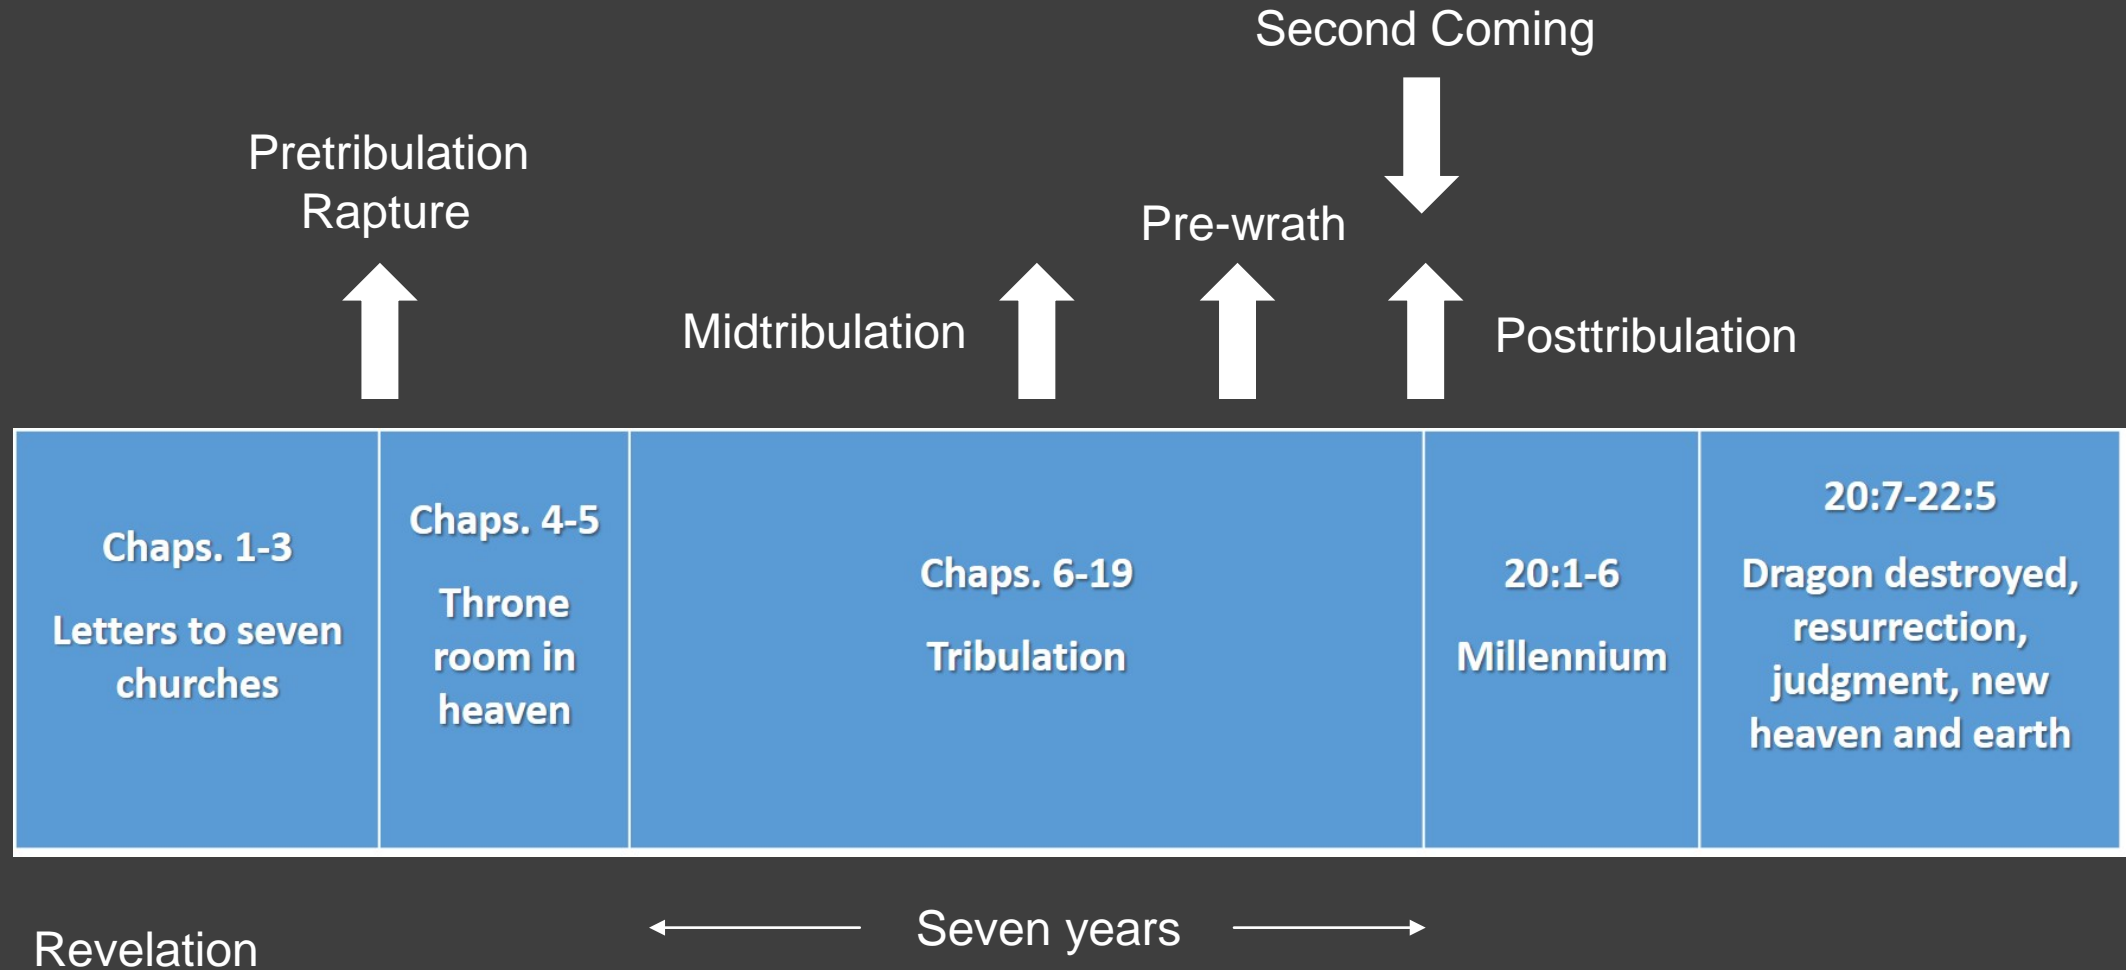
Second Coming

Pretribulation Rapture

Pre-wrath

Midtribulation

Posttribulation

| Chaps. 1-3 Letters to seven churches | Chaps. 4-5 Throne room in heaven | Chaps. 6-19 Tribulation | 20:1-6 Millennium | 20:7-22:5 Dragon destroyed, resurrection, judgment, new heaven and earth |
|---|---|---|---|---|

Revelation

Seven years